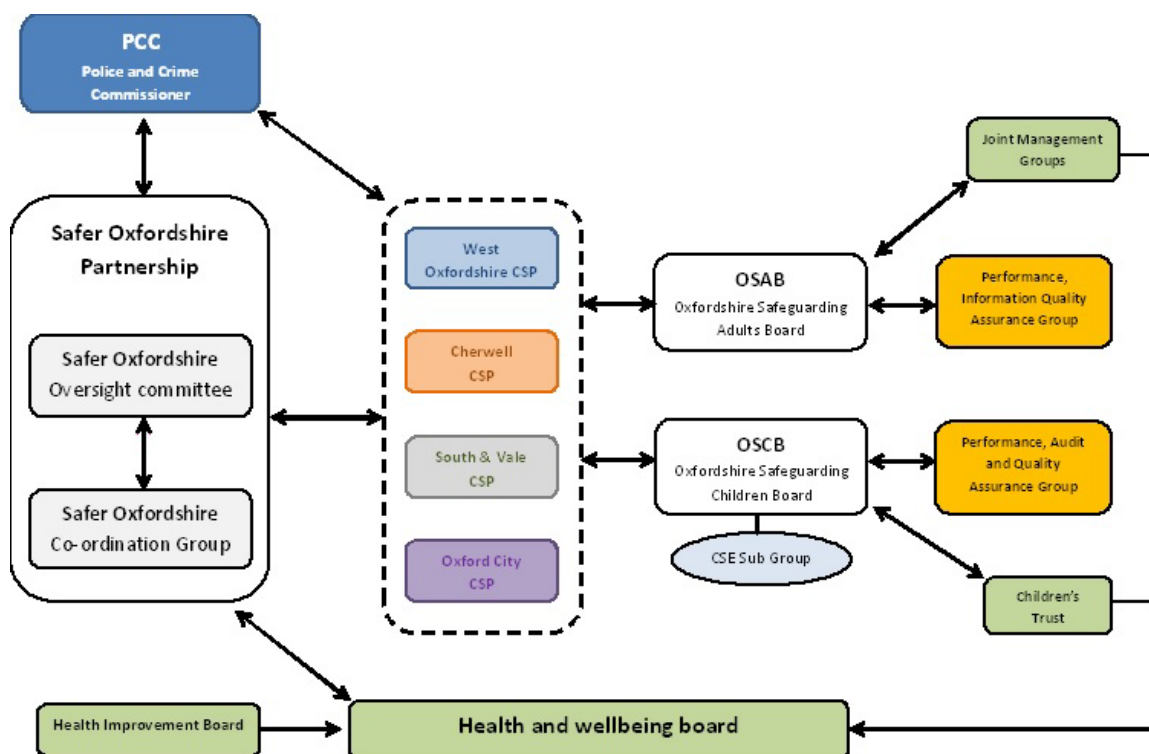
PCC
Police and Crime Commissioner

Safer Oxfordshire Partnership

Safer Oxfordshire Oversight committee

Safer Oxfordshire Co-ordination Group

West Oxfordshire CSP

Cherwell CSP

South & Vale CSP

Oxford City CSP

Joint Management Groups

OSAB
Oxfordshire Safeguarding Adults Board

Performance, Information Quality Assurance Group

OSCB
Oxfordshire Safeguarding Children Board

Performance, Audit and Quality Assurance Group

CSE Sub Group

Children's Trust

Health Improvement Board

Health and wellbeing board